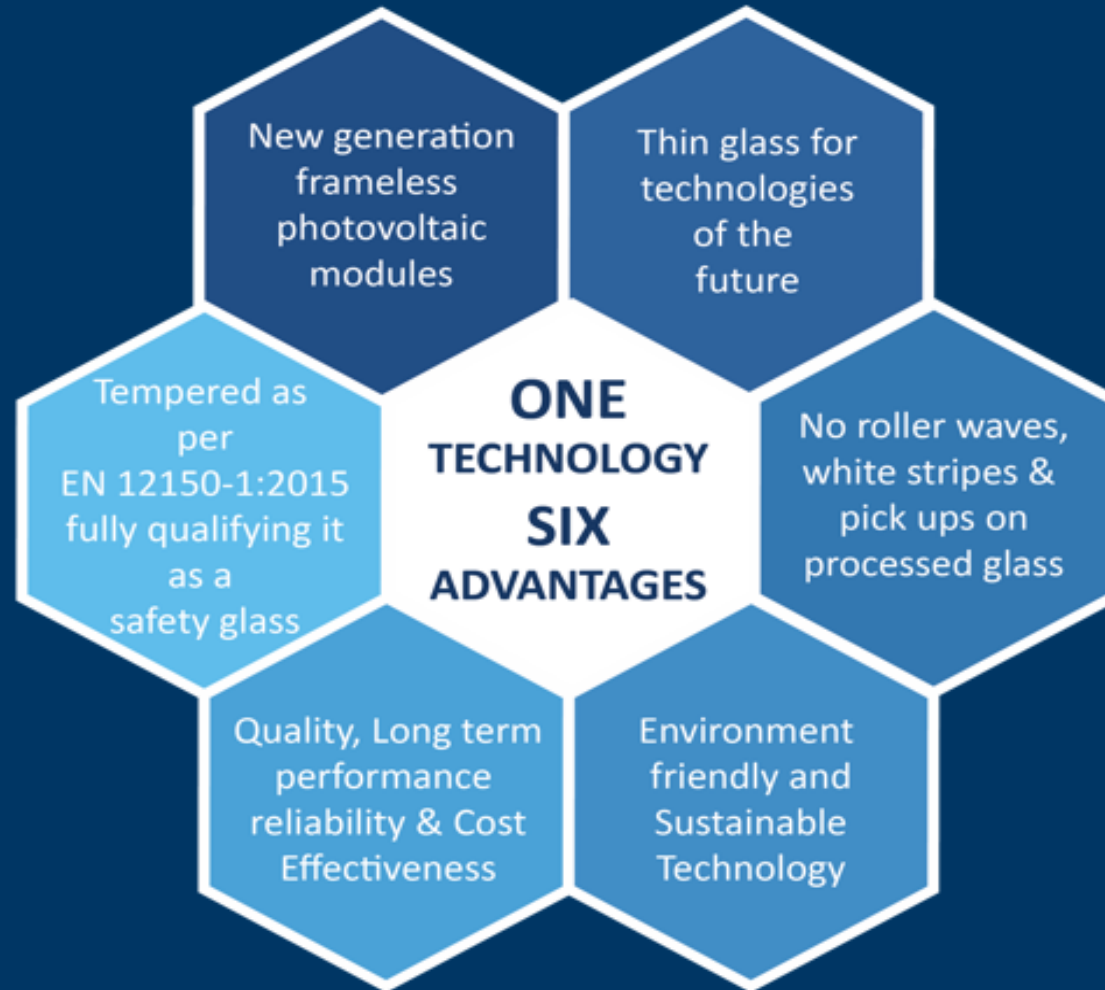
New generation frameless photovoltaic modules

Thin glass for technologies of the future

Tempered as per EN 12150-1:2015 fully qualifying it as a safety glass

ONE TECHNOLOGY SIX ADVANTAGES

No roller waves, white stripes & pick ups on processed glass

Quality, Long term performance reliability & Cost Effectiveness

Environment friendly and Sustainable Technology